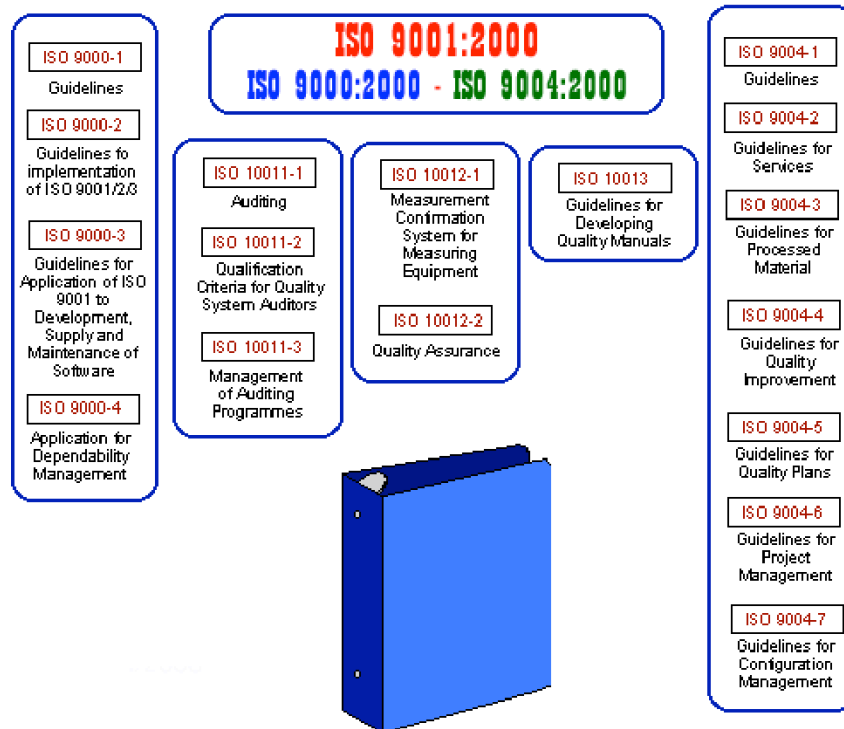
ISO 9001:2000
ISO 9000:2000 - ISO 9004:2000

ISO 9000-1
Guidelines

ISO 9000-2
Guidelines fo implementation of ISO 9001/2/3

ISO 9000-3
Guidelines for Application of ISO 9001 to Development, Supply and Maintenance of Software

ISO 9000-4
Application for Dependability Management

ISO 10011-1
Auditing

ISO 10011-2
Qualification Criteria for Quality System Auditors

ISO 10011-3
Management of Auditing Programmes

ISO 10012-1
Measurement Confirmation System for Measuring Equipment

ISO 10012-2
Quality Assurance

ISO 10013
Guidelines for Developing Quality Manuals

ISO 9004-1
Guidelines

ISO 9004-2
Guidelines for Services

ISO 9004-3
Guidelines for Processed Material

ISO 9004-4
Guidelines for Quality Improvement

ISO 9004-5
Guidelines for Quality Plans

ISO 9004-6
Guidelines for Project Management

ISO 9004-7
Guidelines for Configuration Management